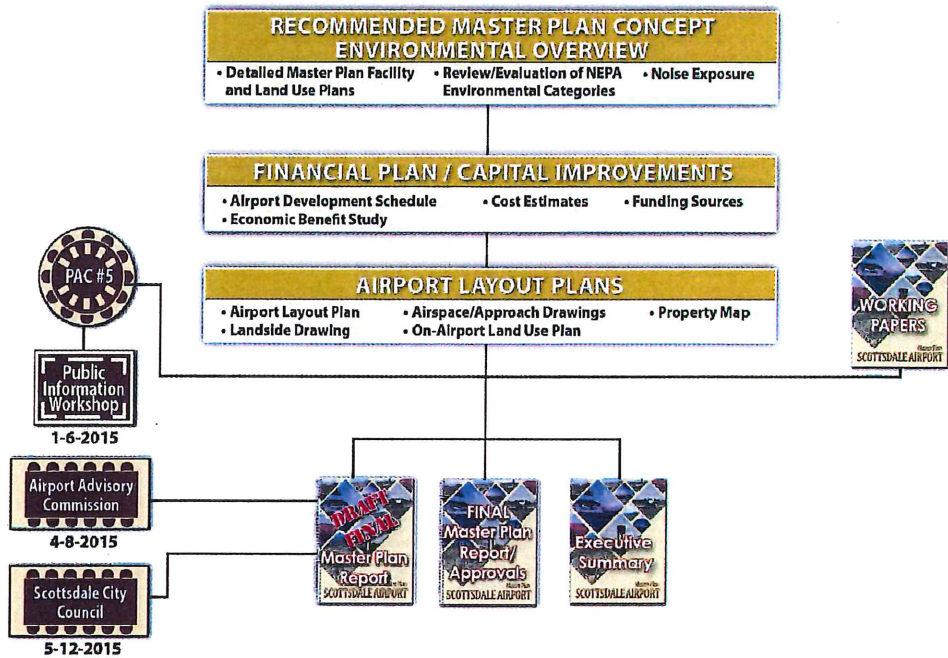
RECOMMENDED MASTER PLAN CONCEPT
ENVIRONMENTAL OVERVIEW

• Detailed Master Plan Facility and Land Use Plans
• Review/Evaluation of NEPA Environmental Categories
• Noise Exposure

FINANCIAL PLAN / CAPITAL IMPROVEMENTS

• Airport Development Schedule
• Cost Estimates
• Funding Sources
• Economic Benefit Study

AIRPORT LAYOUT PLANS

• Airport Layout Plan
• Airspace/Approach Drawings
• Property Map
• Landside Drawing
• On-Airport Land Use Plan

PAC #5

Public Information Workshop
1-6-2015

Airport Advisory Commission
4-8-2015

Scottsdale City Council
5-12-2015

WORKING PAPERS
Master Plan
SCOTTSDALE AIRPORT

DRAFT FINAL
Master Plan Report
Master Plan
SCOTTSDALE AIRPORT

FINAL Master Plan Report/ Approvals
Master Plan
SCOTTSDALE AIRPORT

Executive Summary
Master Plan
SCOTTSDALE AIRPORT